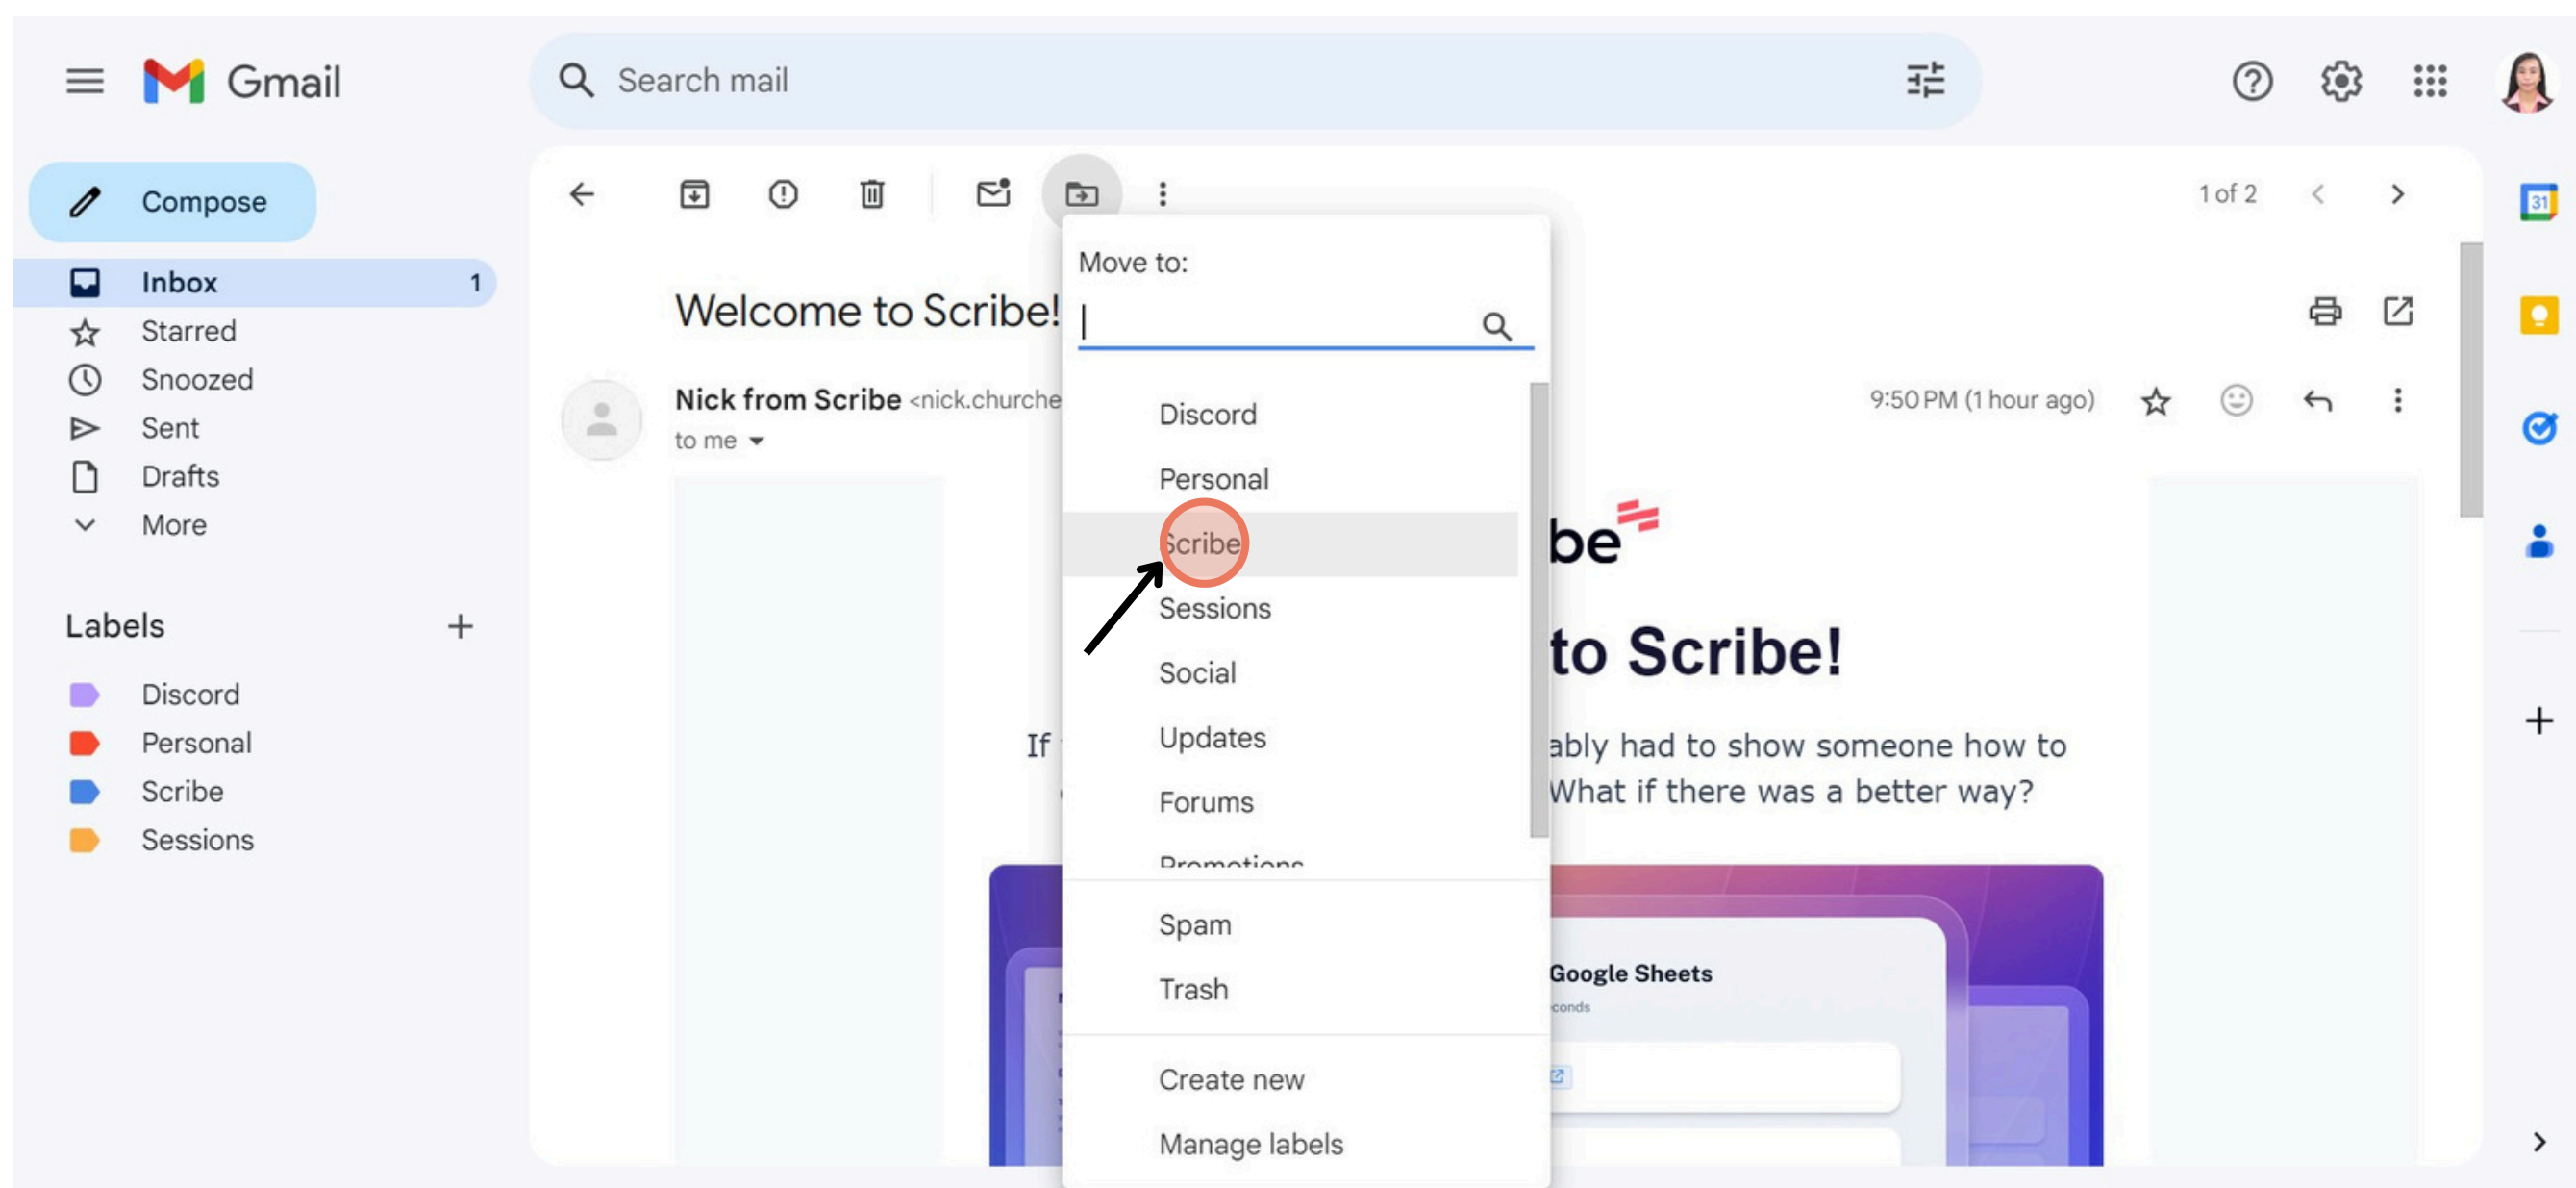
Gmail

Search mail

Compose

Inbox 1
Starred
Snoozed
Sent
Drafts
More

Labels +

Discord
Personal
Scribe
Sessions

1 of 2

Welcome to Scribe!

Nick from Scribe <nick.churche
to me

9:50 PM (1 hour ago)

Move to:

Discord
Personal
Scribe
Sessions
Social
Updates
Forums
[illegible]

Spam
Trash

Create new
Manage labels

be

to Scribe!

If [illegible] ably had to show someone how to
What if there was a better way?

Google Sheets
conds

31